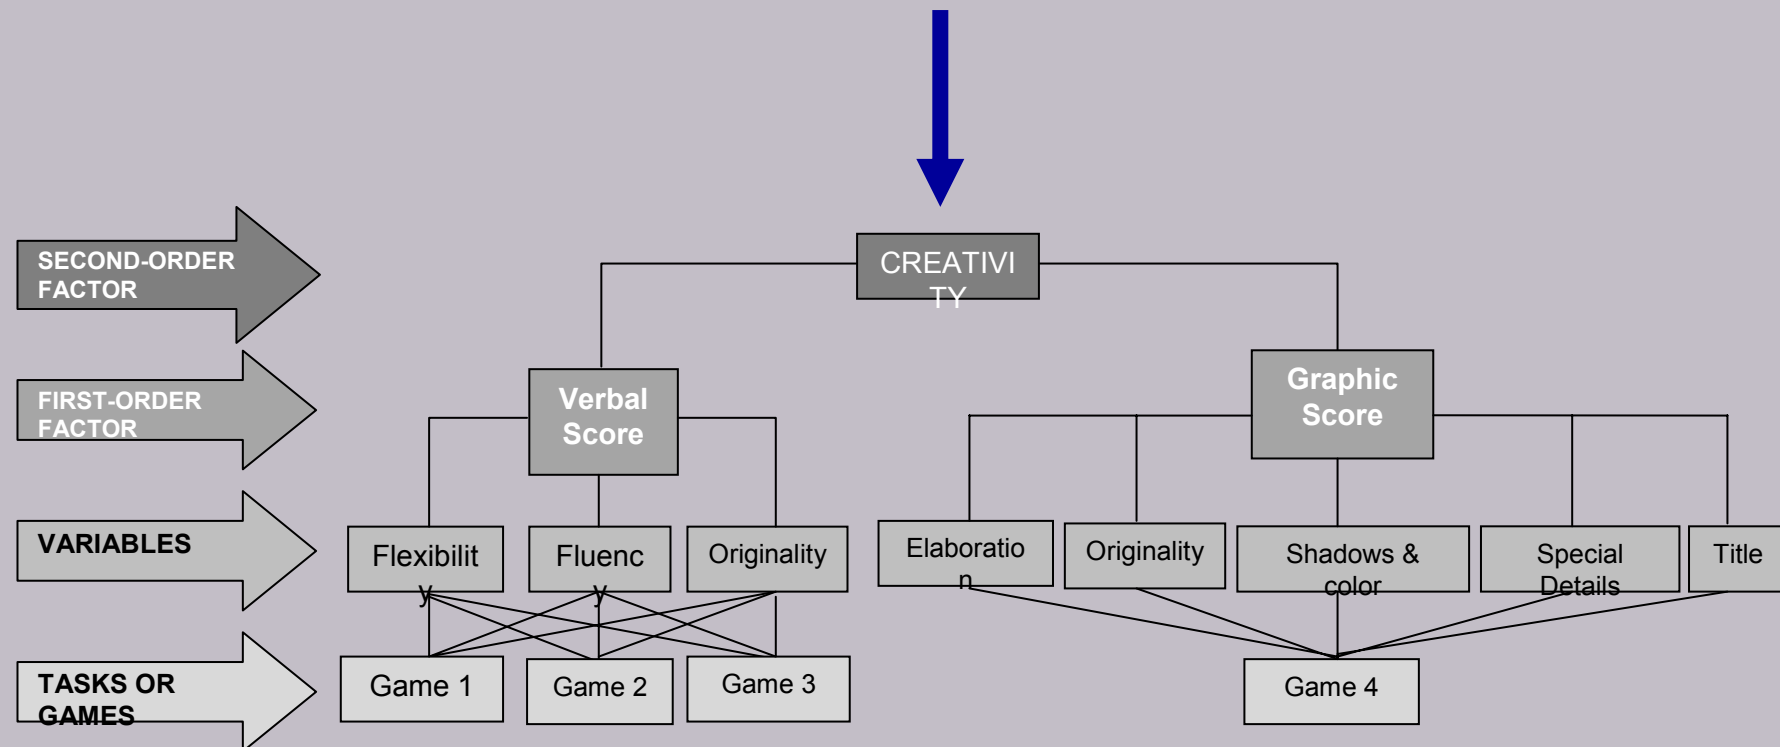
SECOND-ORDER FACTOR

FIRST-ORDER FACTOR

VARIABLES

TASKS OR GAMES

CREATIVITY

Verbal Score

Graphic Score

Flexibility

Fluency

Originality

Elaboration

Originality

Shadows & color

Special Details

Title

Game 1

Game 2

Game 3

Game 4